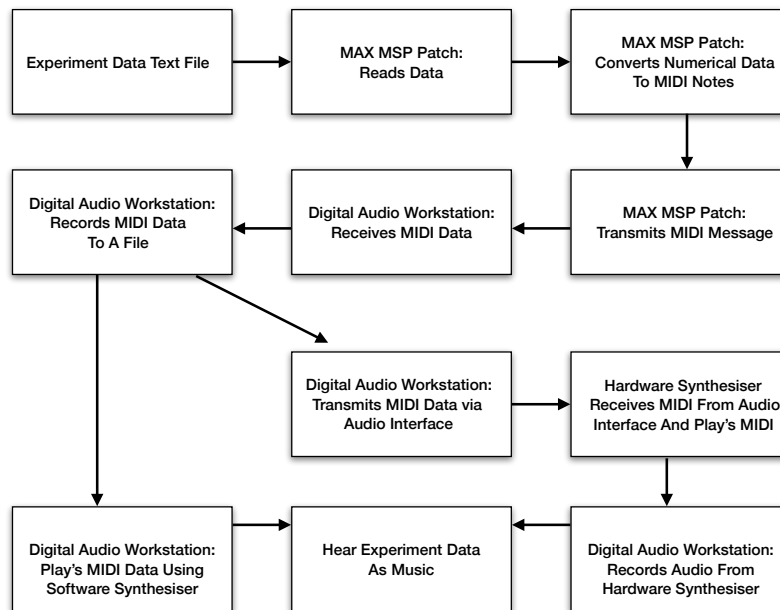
Experiment Data Text File

MAX MSP Patch: Reads Data

MAX MSP Patch: Converts Numerical Data To MIDI Notes

MAX MSP Patch: Transmits MIDI Message

Digital Audio Workstation: Receives MIDI Data

Digital Audio Workstation: Records MIDI Data To A File

Digital Audio Workstation: Transmits MIDI Data via Audio Interface

Hardware Synthesiser Receives MIDI From Audio Interface And Play's MIDI

Digital Audio Workstation: Play's MIDI Data Using Software Synthesiser

Hear Experiment Data As Music

Digital Audio Workstation: Records Audio From Hardware Synthesiser